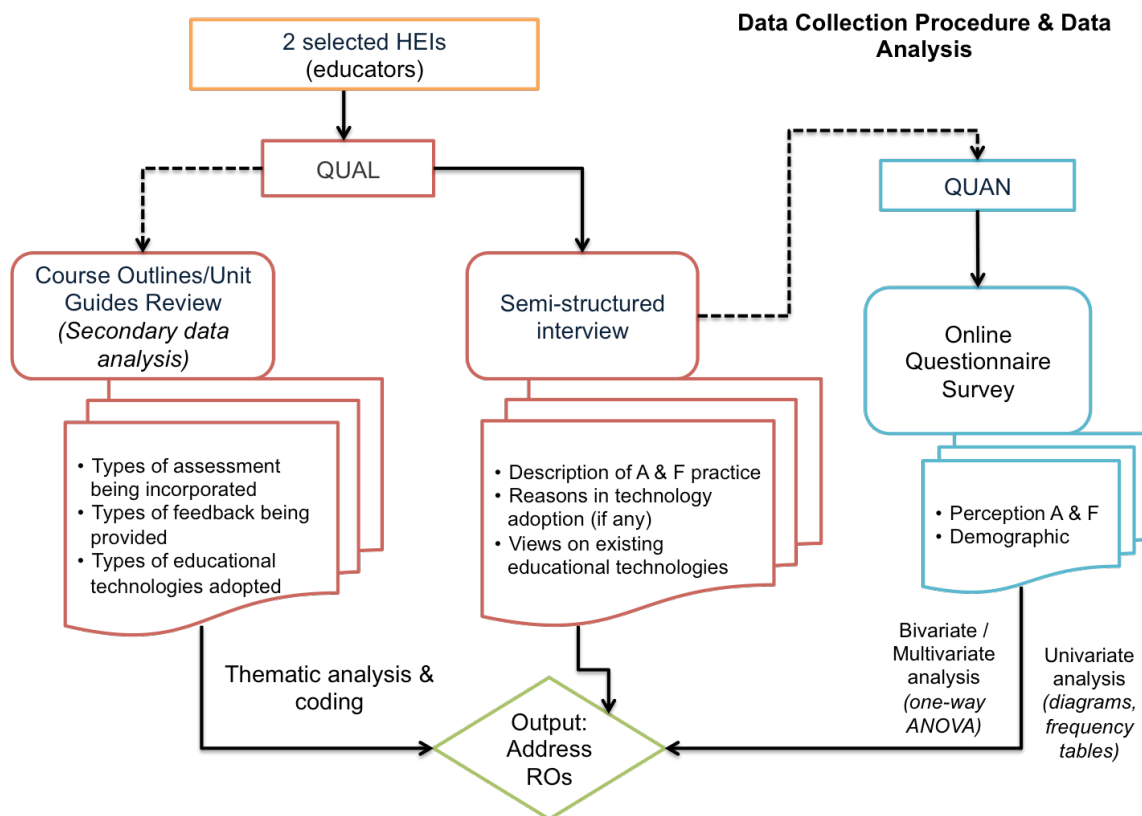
Data Collection Procedure & Data Analysis

2 selected HEIs
(educators)

QUAL

QUAN

Course Outlines/Unit Guides Review
*(Secondary data analysis)*

Semi-structured interview

Online Questionnaire Survey

• Types of assessment being incorporated
• Types of feedback being provided
• Types of educational technologies adopted

• Description of A & F practice
• Reasons in technology adoption (if any)
• Views on existing educational technologies

• Perception A & F
• Demographic

Thematic analysis & coding

Bivariate / Multivariate analysis *(one-way ANOVA)*

Univariate analysis *(diagrams, frequency tables)*

Output: Address ROs